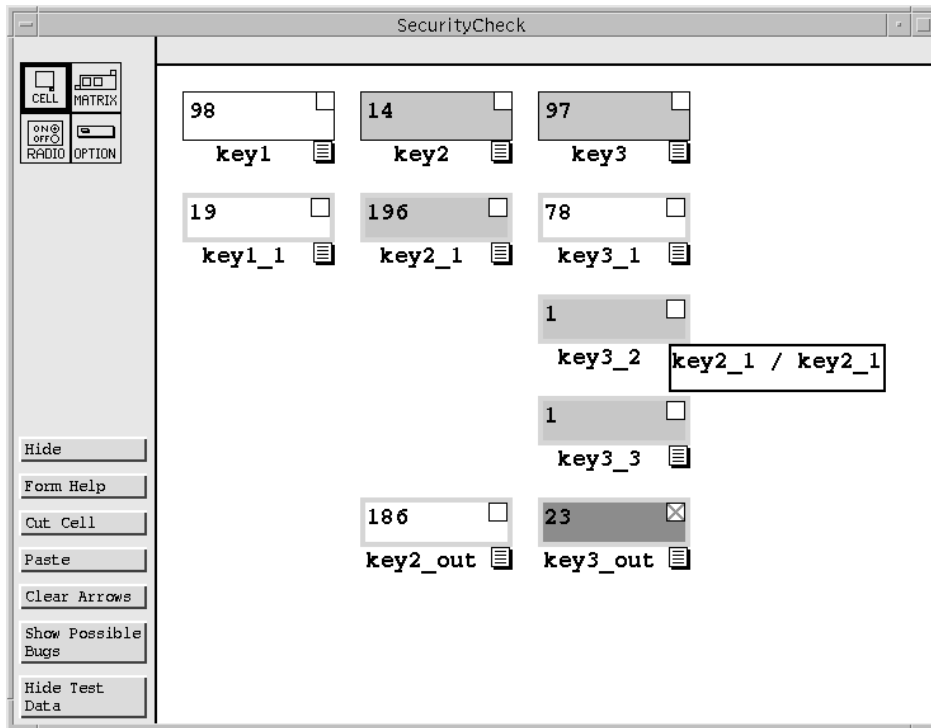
SecurityCheck

CELL
MATRIX
ON OFF
RADIO
OPTION

98
key1

14
key2

97
key3

19
key1_1

196
key2_1

78
key3_1

1
key3_2

key2_1 / key2_1

1
key3_3

186
key2_out

23
key3_out

Hide
Form Help
Cut Cell
Paste
Clear Arrows
Show Possible Bugs
Hide Test Data